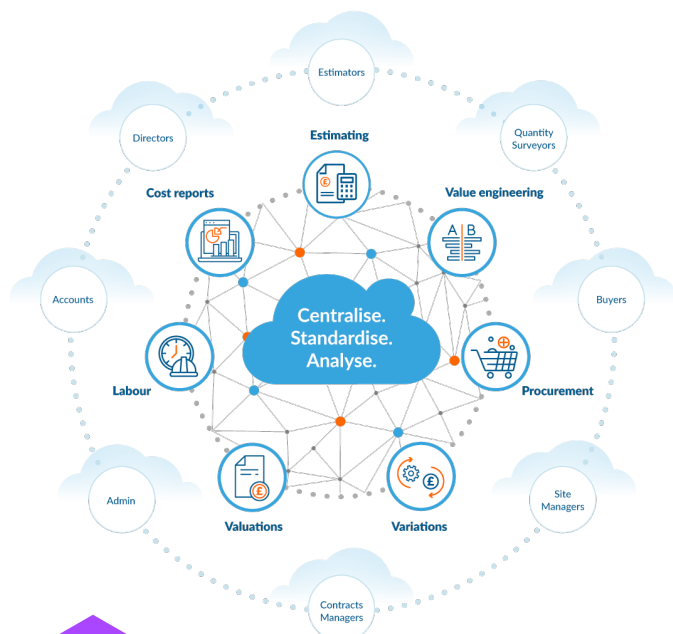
Estimators

Directors

Quantity Surveyors

Estimating

Cost reports

Value engineering

A B

Accounts

Buyers

Centralise.
Standardise.
Analyse.

Labour

Procurement

Admin

Site Managers

Valuations

Variations

Contracts Managers